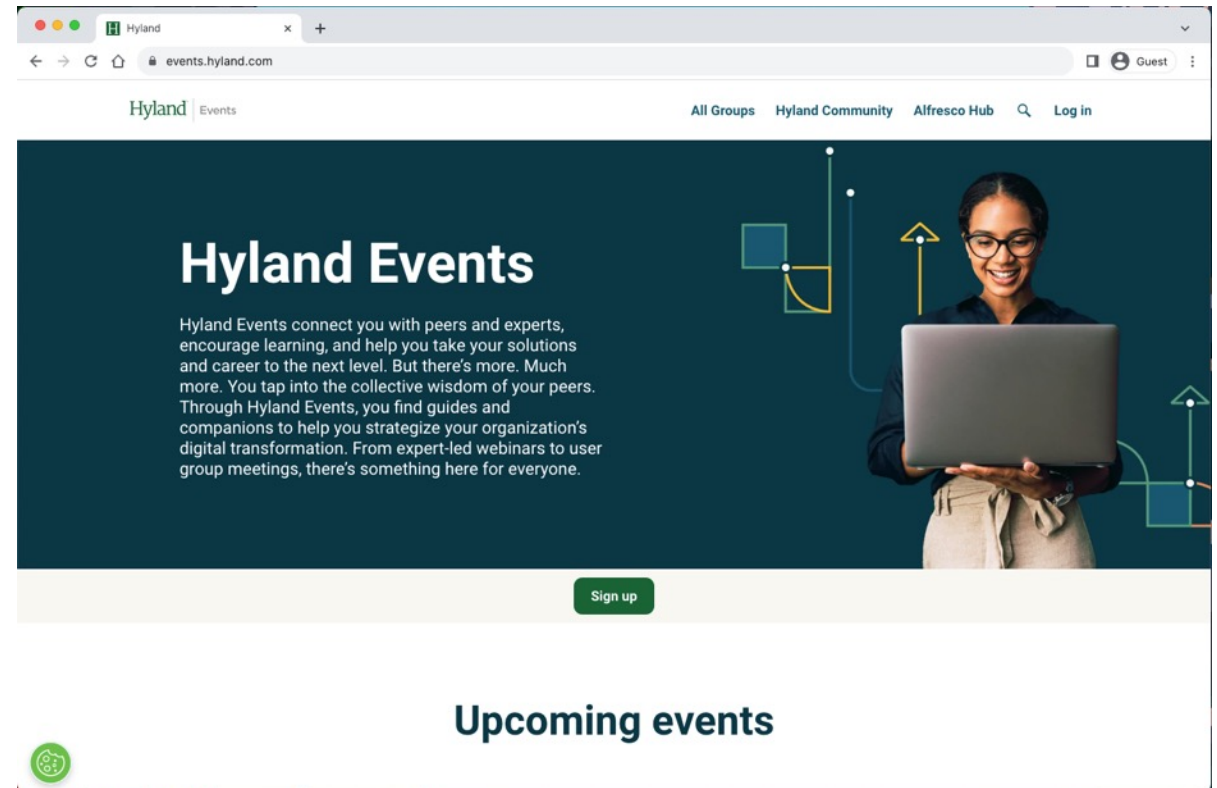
Hyland

events.hyland.com

Guest

Hyland | Events

All Groups Hyland Community Alfresco Hub Log in

Hyland Events

Hyland Events connect you with peers and experts, encourage learning, and help you take your solutions and career to the next level. But there's more. Much more. You tap into the collective wisdom of your peers. Through Hyland Events, you find guides and companions to help you strategize your organization's digital transformation. From expert-led webinars to user group meetings, there's something here for everyone.

Sign up

Upcoming events